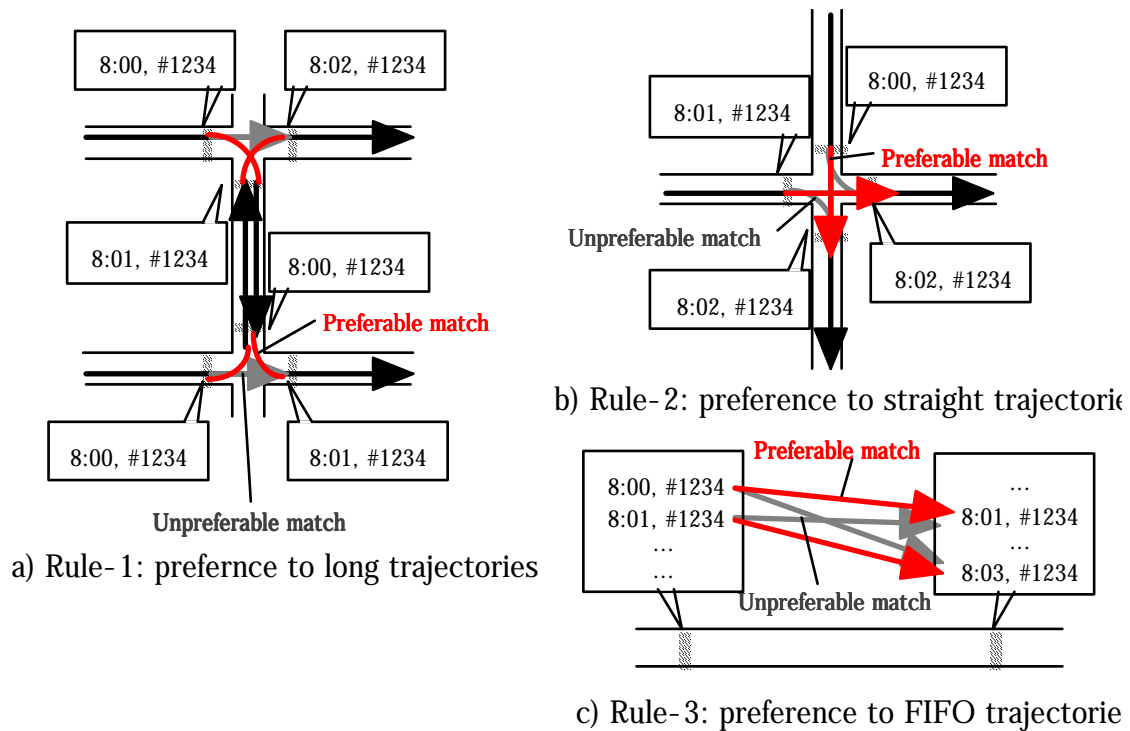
8:00, #1234

8:02, #1234

8:01, #1234

8:00, #1234

Preferable match

8:00, #1234

8:01, #1234

Unpreferable match

a) Rule-1: prefernce to long trajectories

8:01, #1234

8:00, #1234

Preferable match

Unpreferable match

8:02, #1234

8:02, #1234

b) Rule-2: preference to straight trajectorie

Preferable match

8:00, #1234
8:01, #1234
…
…

…
8:01, #1234
…
8:03, #1234

Unpreferable match

c) Rule-3: preference to FIFO trajectorie